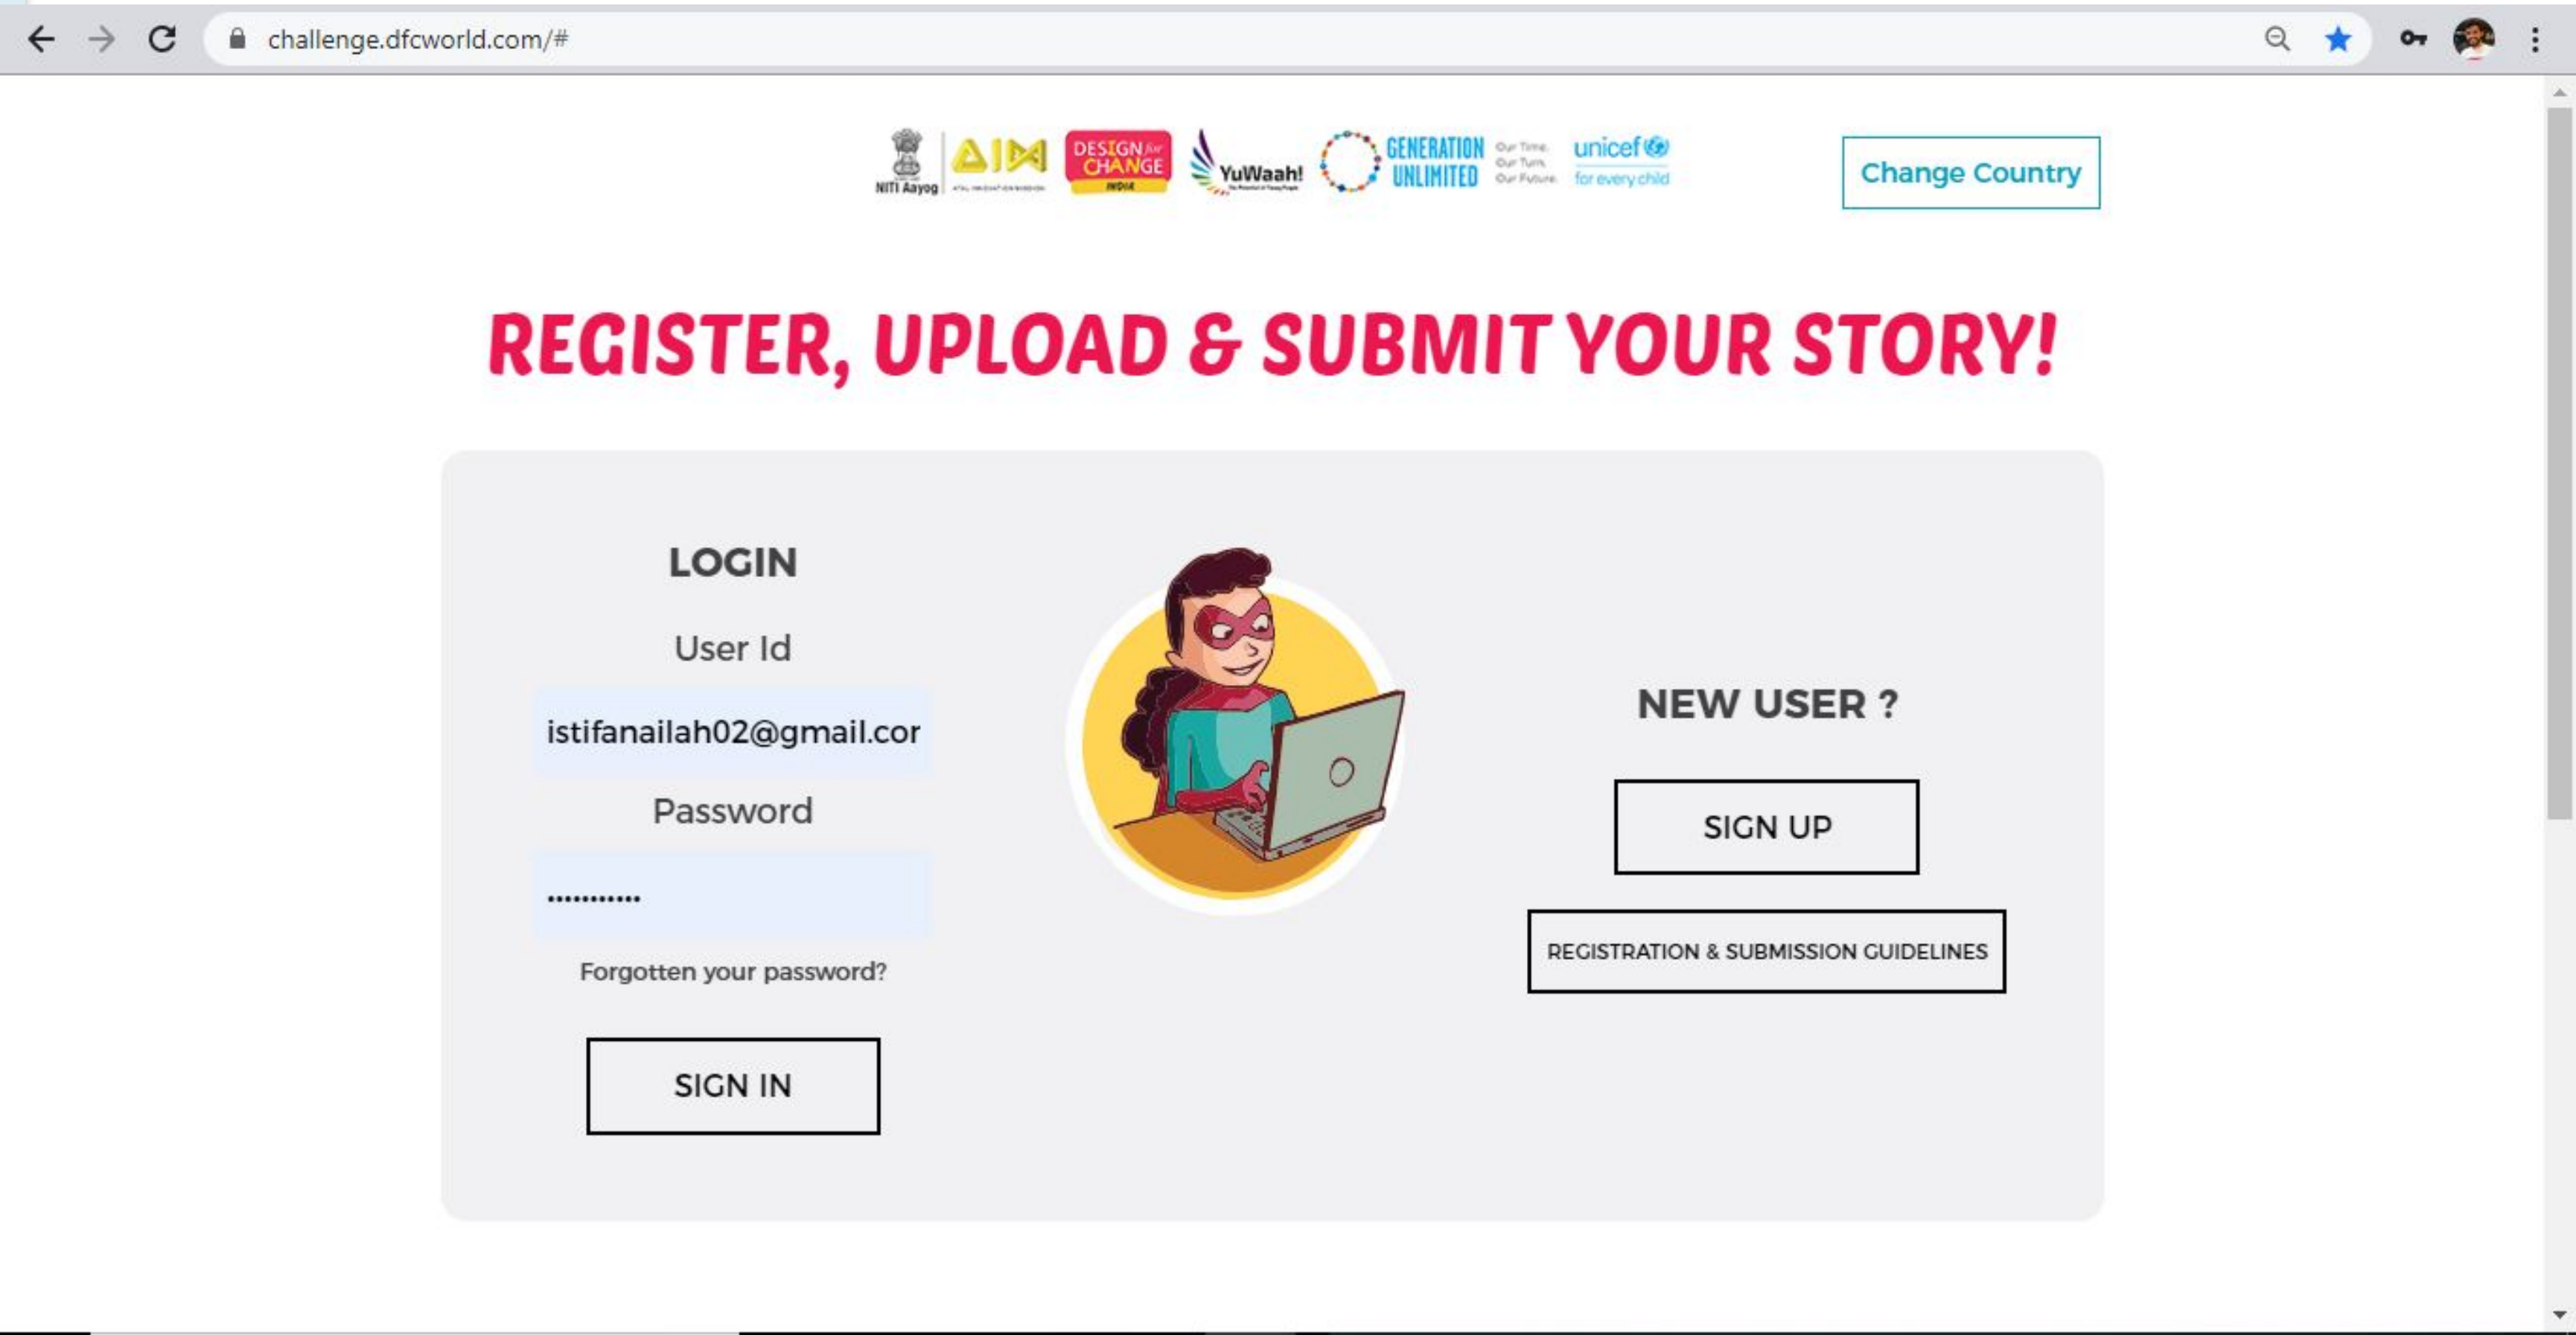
challenge.dfcworld.com/#

NITI Aayog AIM DESIGN for CHANGE INDIA YuWaah! GENERATION UNLIMITED Our Time. Our Turn. Our Future. unicef for every child

Change Country

REGISTER, UPLOAD & SUBMIT YOUR STORY!

LOGIN

User Id

istifanailah02@gmail.cor

Password

•••••••••••

Forgotten your password?

SIGN IN

NEW USER ?

SIGN UP

REGISTRATION & SUBMISSION GUIDELINES